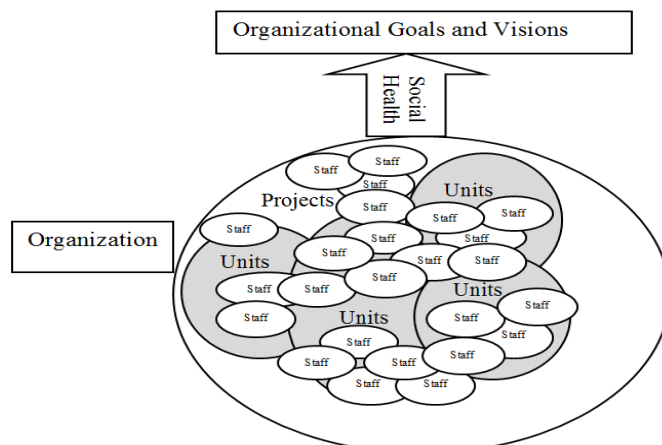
Organizational Goals and Visions

Social Health

Organization

Projects

Units

Units

Units

Units

Staff
Staff
Staff
Staff
Staff
Staff
Staff
Staff
Staff
Staff
Staff
Staff
Staff
Staff
Staff
Staff
Staff
Staff
Staff
Staff
Staff
Staff
Staff
Staff
Staff
Staff
Staff